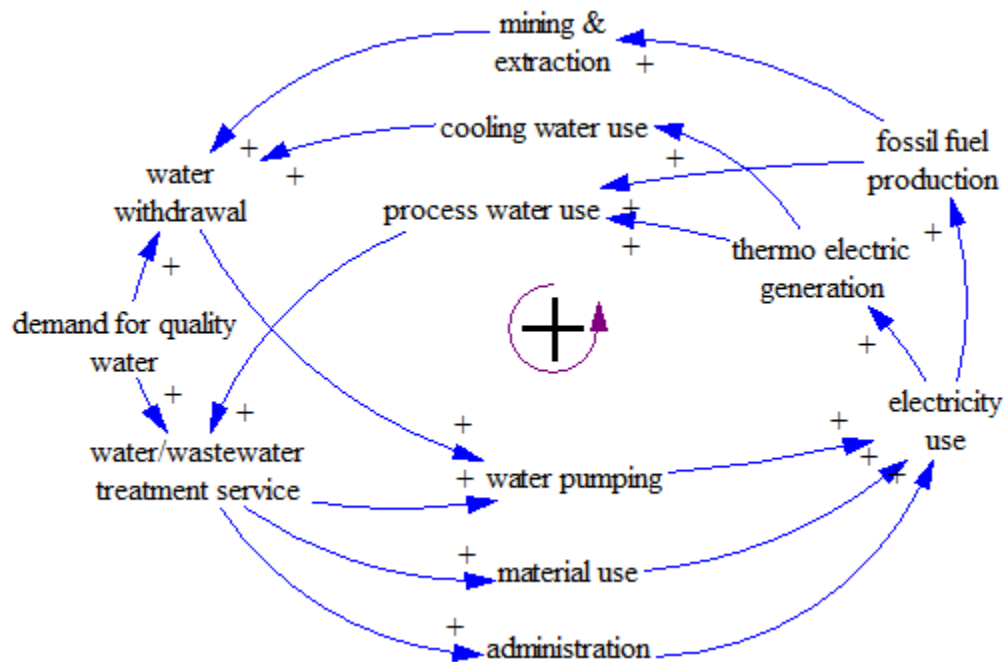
mining & extraction
+
cooling water use
+
+
fossil fuel production
+
water withdrawal
process water use
+
+
thermo electric generation
+
+
demand for quality water
+
+
+
electricity use
+
+
water/wastewater treatment service
+
water pumping
+
+
+
material use
+
administration